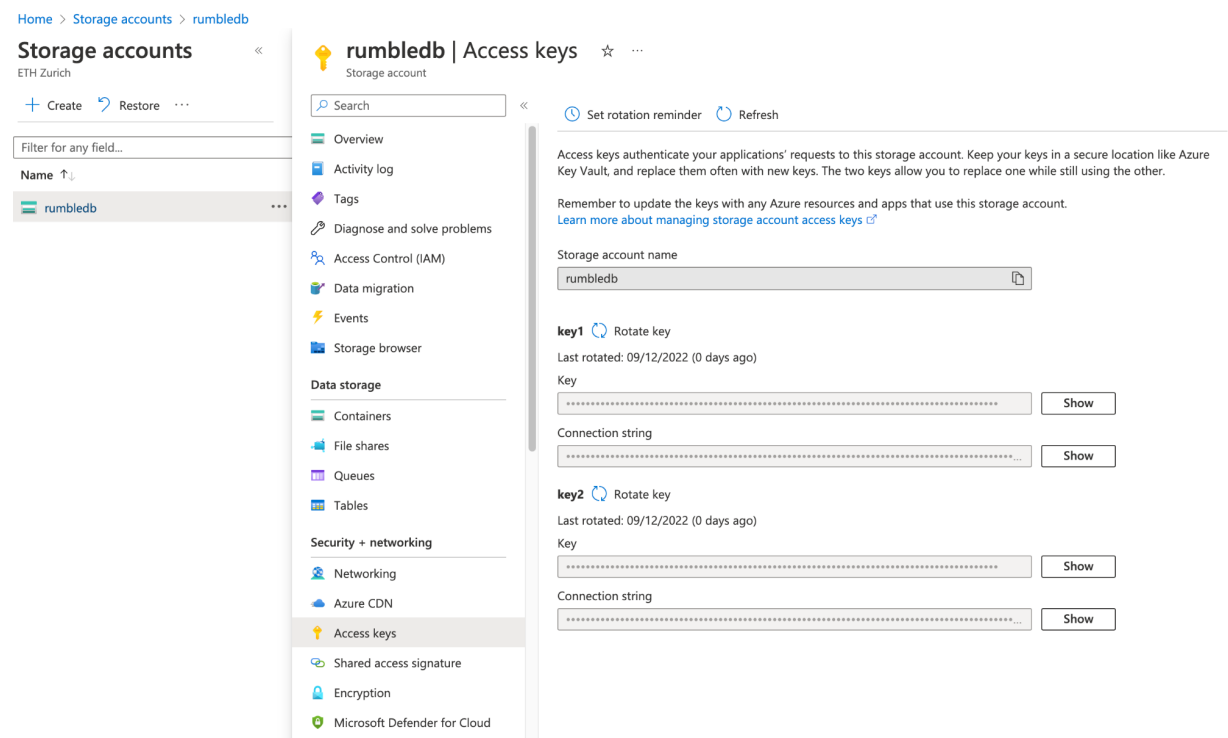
Home > Storage accounts > rumbledb

Storage accounts
ETH Zurich

+ Create   Restore   ···

Filter for any field...

Name ↑↓

rumbledb ···

rumbledb | Access keys ☆ ···
Storage account

Search

Overview
Activity log
Tags
Diagnose and solve problems
Access Control (IAM)
Data migration
Events
Storage browser

Data storage
Containers
File shares
Queues
Tables

Security + networking
Networking
Azure CDN
Access keys
Shared access signature
Encryption
Microsoft Defender for Cloud

Set rotation reminder   Refresh

Access keys authenticate your applications' requests to this storage account. Keep your keys in a secure location like Azure Key Vault, and replace them often with new keys. The two keys allow you to replace one while still using the other.

Remember to update the keys with any Azure resources and apps that use this storage account.
Learn more about managing storage account access keys

Storage account name
rumbledb

key1 Rotate key
Last rotated: 09/12/2022 (0 days ago)
Key
•••••••••••••••••••••••••••••••••••••••••••••••••••••••••••••••••••••••••••••••••••••••• Show
Connection string
•••••••••••••••••••••••••••••••••••••••••••••••••••••••••••••••••••••••••••••••••••••••••... Show

key2 Rotate key
Last rotated: 09/12/2022 (0 days ago)
Key
•••••••••••••••••••••••••••••••••••••••••••••••••••••••••••••••••••••••••••••••••••••••• Show
Connection string
•••••••••••••••••••••••••••••••••••••••••••••••••••••••••••••••••••••••••••••••••••••••••... Show